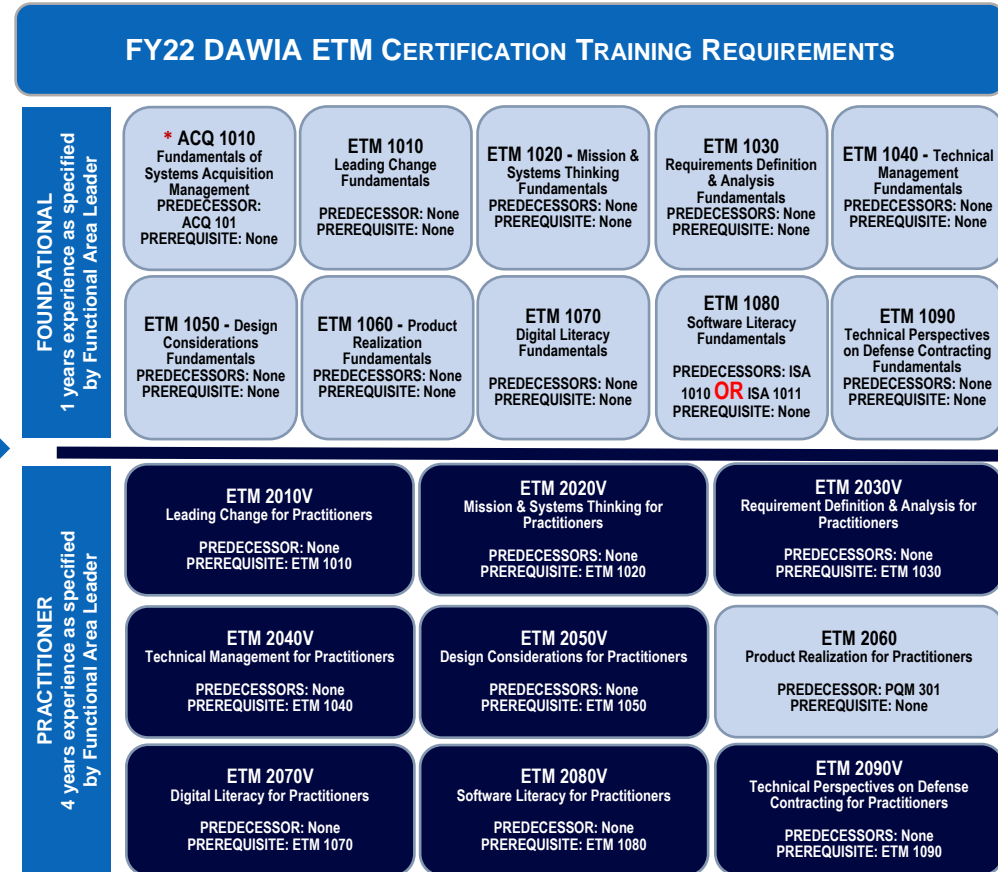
FY22 DAWIA ETM CERTIFICATION TRAINING REQUIREMENTS

FOUNDATIONAL
1 years experience as specified by Functional Area Leader

* ACQ 1010
Fundamentals of Systems Acquisition Management
PREDECESSOR: ACQ 101
PREREQUISITE: None

ETM 1010
Leading Change Fundamentals
PREDECESSOR: None
PREREQUISITE: None

ETM 1020 - Mission & Systems Thinking Fundamentals
PREDECESSORS: None
PREREQUISITE: None

ETM 1030
Requirements Definition & Analysis Fundamentals
PREDECESSORS: None
PREREQUISITE: None

ETM 1040 - Technical Management Fundamentals
PREDECESSORS: None
PREREQUISITE: None

ETM 1050 - Design Considerations Fundamentals
PREDECESSORS: None
PREREQUISITE: None

ETM 1060 - Product Realization Fundamentals
PREDECESSORS: None
PREREQUISITE: None

ETM 1070
Digital Literacy Fundamentals
PREDECESSORS: None
PREREQUISITE: None

ETM 1080
Software Literacy Fundamentals
PREDECESSORS: ISA 1010 OR ISA 1011
PREREQUISITE: None

ETM 1090
Technical Perspectives on Defense Contracting Fundamentals
PREDECESSORS: None
PREREQUISITE: None

PRACTITIONER
4 years experience as specified by Functional Area Leader

ETM 2010V
Leading Change for Practitioners
PREDECESSOR: None
PREREQUISITE: ETM 1010

ETM 2020V
Mission & Systems Thinking for Practitioners
PREDECESSORS: None
PREREQUISITE: ETM 1020

ETM 2030V
Requirement Definition & Analysis for Practitioners
PREDECESSORS: None
PREREQUISITE: ETM 1030

ETM 2040V
Technical Management for Practitioners
PREDECESSORS: None
PREREQUISITE: ETM 1040

ETM 2050V
Design Considerations for Practitioners
PREDECESSORS: None
PREREQUISITE: ETM 1050

ETM 2060
Product Realization for Practitioners
PREDECESSOR: PQM 301
PREREQUISITE: None

ETM 2070V
Digital Literacy for Practitioners
PREDECESSOR: None
PREREQUISITE: ETM 1070

ETM 2080V
Software Literacy for Practitioners
PREDECESSOR: None
PREREQUISITE: ETM 1080

ETM 2090V
Technical Perspectives on Defense Contracting for Practitioners
PREDECESSORS: None
PREREQUISITE: ETM 1090